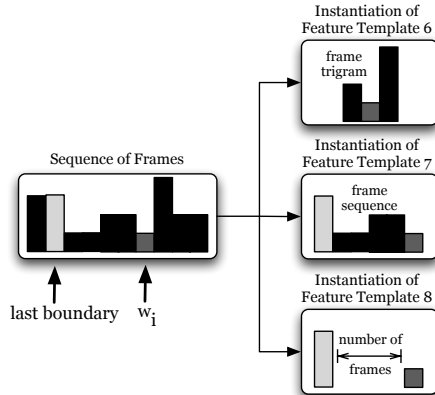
Instantiation of Feature Template 6

frame trigram

Sequence of Frames

Instantiation of Feature Template 7

frame sequence

last boundary

$w_i$

Instantiation of Feature Template 8

number of frames